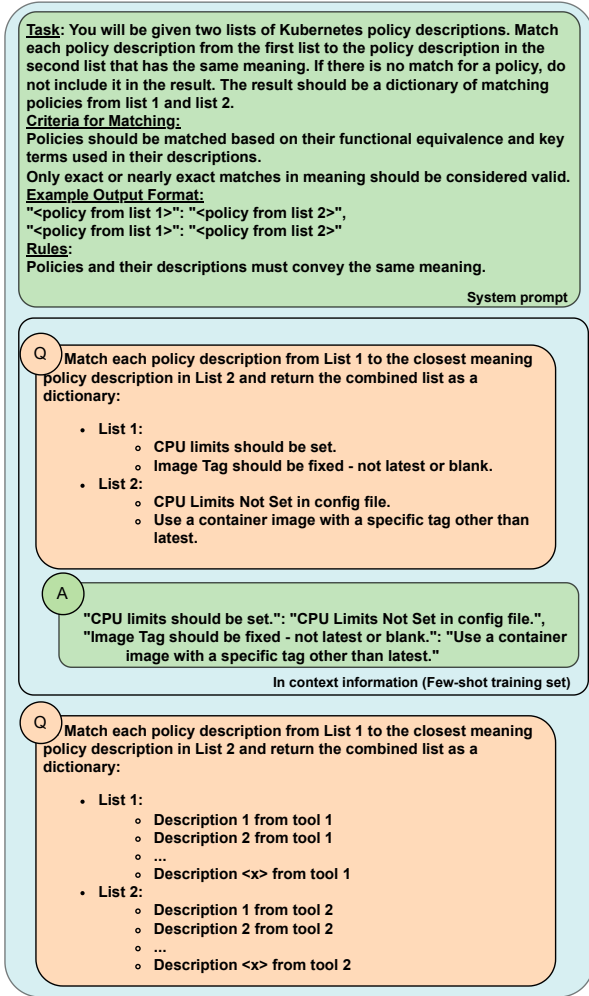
Task: You will be given two lists of Kubernetes policy descriptions. Match each policy description from the first list to the policy description in the second list that has the same meaning. If there is no match for a policy, do not include it in the result. The result should be a dictionary of matching policies from list 1 and list 2.
Criteria for Matching:
Policies should be matched based on their functional equivalence and key terms used in their descriptions.
Only exact or nearly exact matches in meaning should be considered valid.
Example Output Format:
"<policy from list 1>": "<policy from list 2>",
"<policy from list 1>": "<policy from list 2>"
Rules:
Policies and their descriptions must convey the same meaning.

System prompt

Q

Match each policy description from List 1 to the closest meaning policy description in List 2 and return the combined list as a dictionary:

- List 1:
  - CPU limits should be set.
  - Image Tag should be fixed - not latest or blank.
- List 2:
  - CPU Limits Not Set in config file.
  - Use a container image with a specific tag other than latest.

A

"CPU limits should be set.": "CPU Limits Not Set in config file.",
"Image Tag should be fixed - not latest or blank.": "Use a container image with a specific tag other than latest."

In context information (Few-shot training set)

Q

Match each policy description from List 1 to the closest meaning policy description in List 2 and return the combined list as a dictionary:

- List 1:
  - Description 1 from tool 1
  - Description 2 from tool 1
  - ...
  - Description <x> from tool 1
- List 2:
  - Description 1 from tool 2
  - Description 2 from tool 2
  - ...
  - Description <x> from tool 2